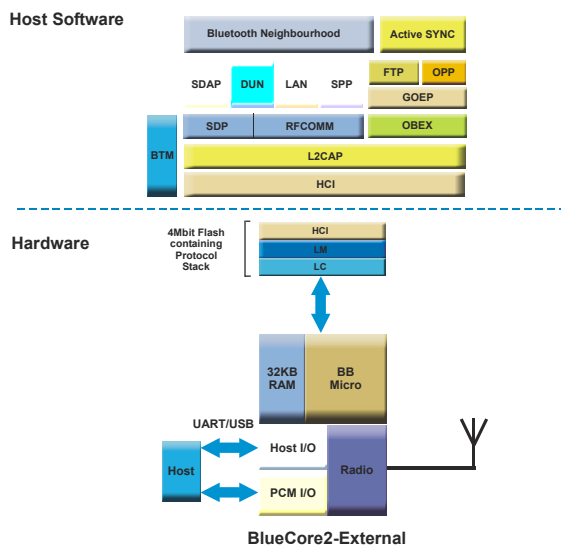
Host Software

Bluetooth Neighbourhood

Active SYNC

SDAP

DUN

LAN

SPP

FTP

OPP

GOEP

BTM

SDP

RFCOMM

OBEX

L2CAP

HCI

Hardware

4Mbit Flash containing Protocol Stack

HCI

LM

LC

32KB RAM

BB Micro

UART/USB

Host I/O

Host

Radio

PCM I/O

BlueCore2-External